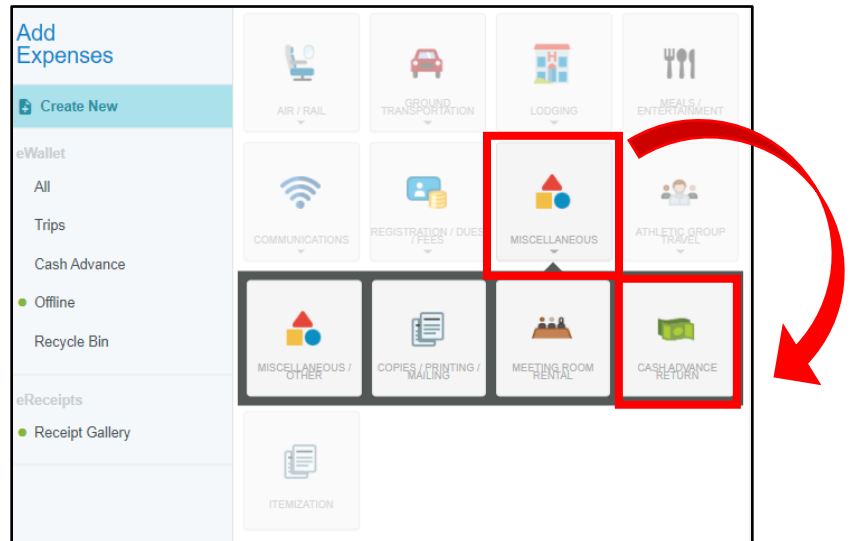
Add Expenses

Create New

eWallet

All

Trips

Cash Advance

Offline

Recycle Bin

eReceipts

Receipt Gallery

AIR / RAIL

GROUND TRANSPORTATION

LODGING

MEALS / ENTERTAINMENT

COMMUNICATIONS

REGISTRATION / DUES / FEES

MISCELLANEOUS

ATHLETIC GROUP TRAVEL

MISCELLANEOUS / OTHER

COPIES / PRINTING / MAILING

MEETING ROOM RENTAL

CASH ADVANCE RETURN

ITEMIZATION